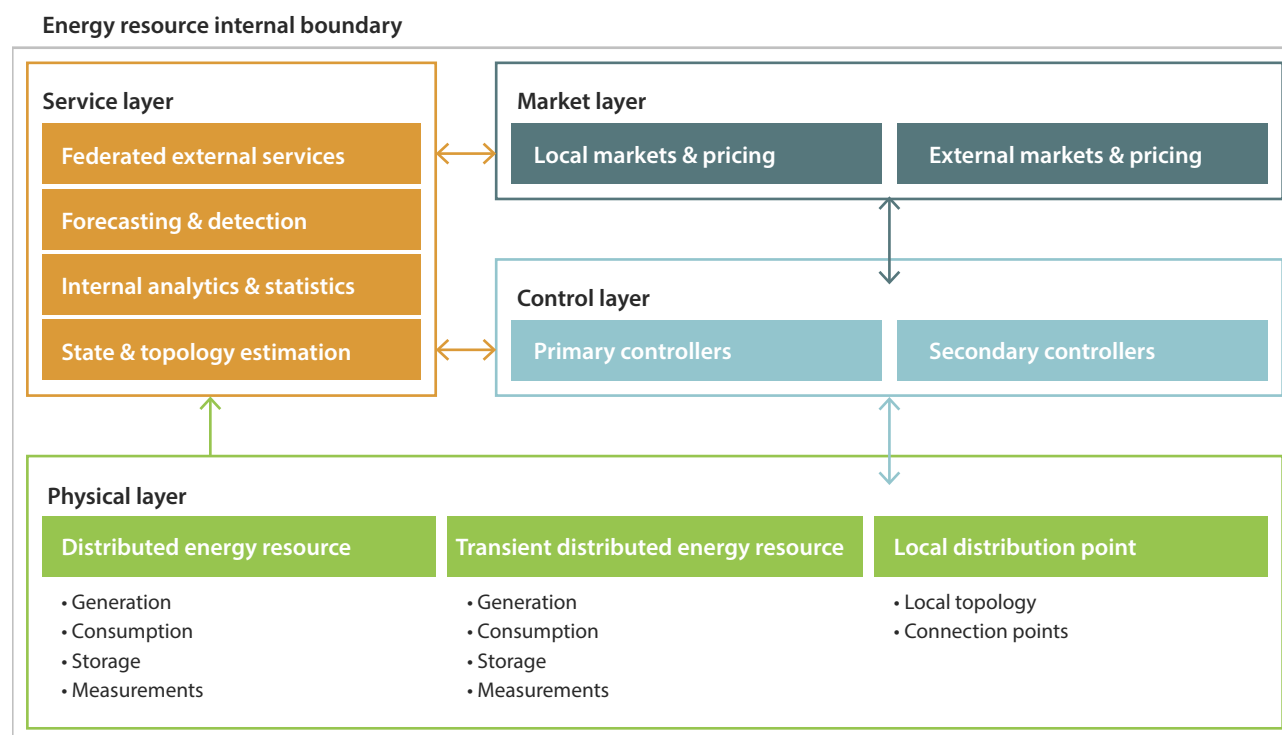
Energy resource internal boundary

Service layer

Federated external services

Forecasting & detection

Internal analytics & statistics

State & topology estimation

Market layer

Local markets & pricing

External markets & pricing

Control layer

Primary controllers

Secondary controllers

Physical layer

Distributed energy resource

• Generation
• Consumption
• Storage
• Measurements

Transient distributed energy resource

• Generation
• Consumption
• Storage
• Measurements

Local distribution point

• Local topology
• Connection points